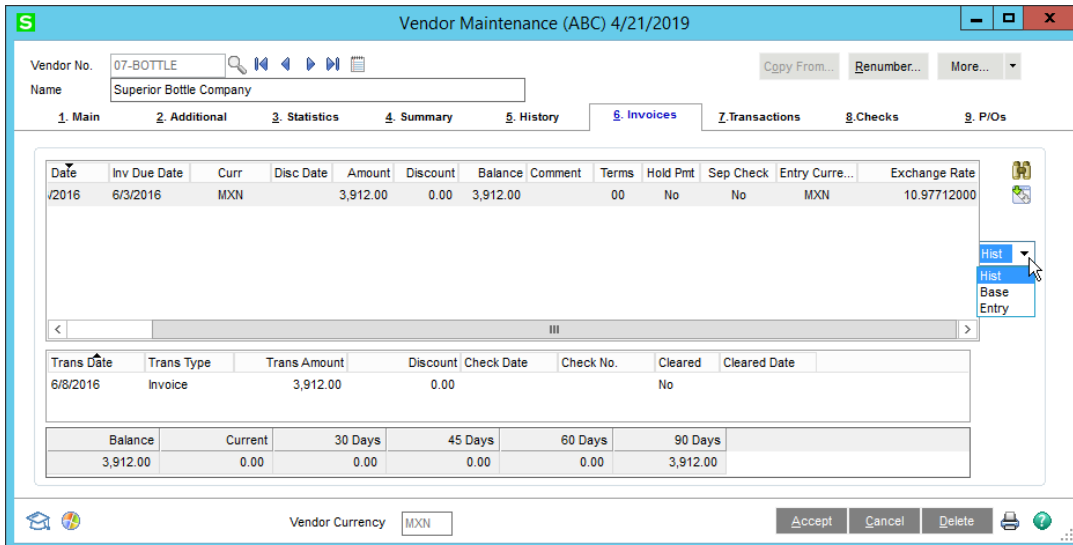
S Vendor Maintenance (ABC) 4/21/2019

Vendor No. 07-BOTTLE
Name Superior Bottle Company

Copy From... Renumber... More...

1. Main 2. Additional 3. Statistics 4. Summary 5. History 6. Invoices 7.Transactions 8.Checks 9. P/Os

| Date | Inv Due Date | Curr | Disc Date | Amount | Discount | Balance | Comment | Terms | Hold Pmt | Sep Check | Entry Curre... | Exchange Rate |
|---|---|---|---|---|---|---|---|---|---|---|---|---|
| /2016 | 6/3/2016 | MXN | | 3,912.00 | 0.00 | 3,912.00 | | 00 | No | No | MXN | 10.97712000 |

Hist
Hist
Base
Entry

| Trans Date | Trans Type | Trans Amount | Discount | Check Date | Check No. | Cleared | Cleared Date |
|---|---|---|---|---|---|---|---|
| 6/8/2016 | Invoice | 3,912.00 | 0.00 | | | No | |

| Balance | Current | 30 Days | 45 Days | 60 Days | 90 Days |
|---|---|---|---|---|---|
| 3,912.00 | 0.00 | 0.00 | 0.00 | 0.00 | 3,912.00 |

Vendor Currency MXN

Accept Cancel Delete